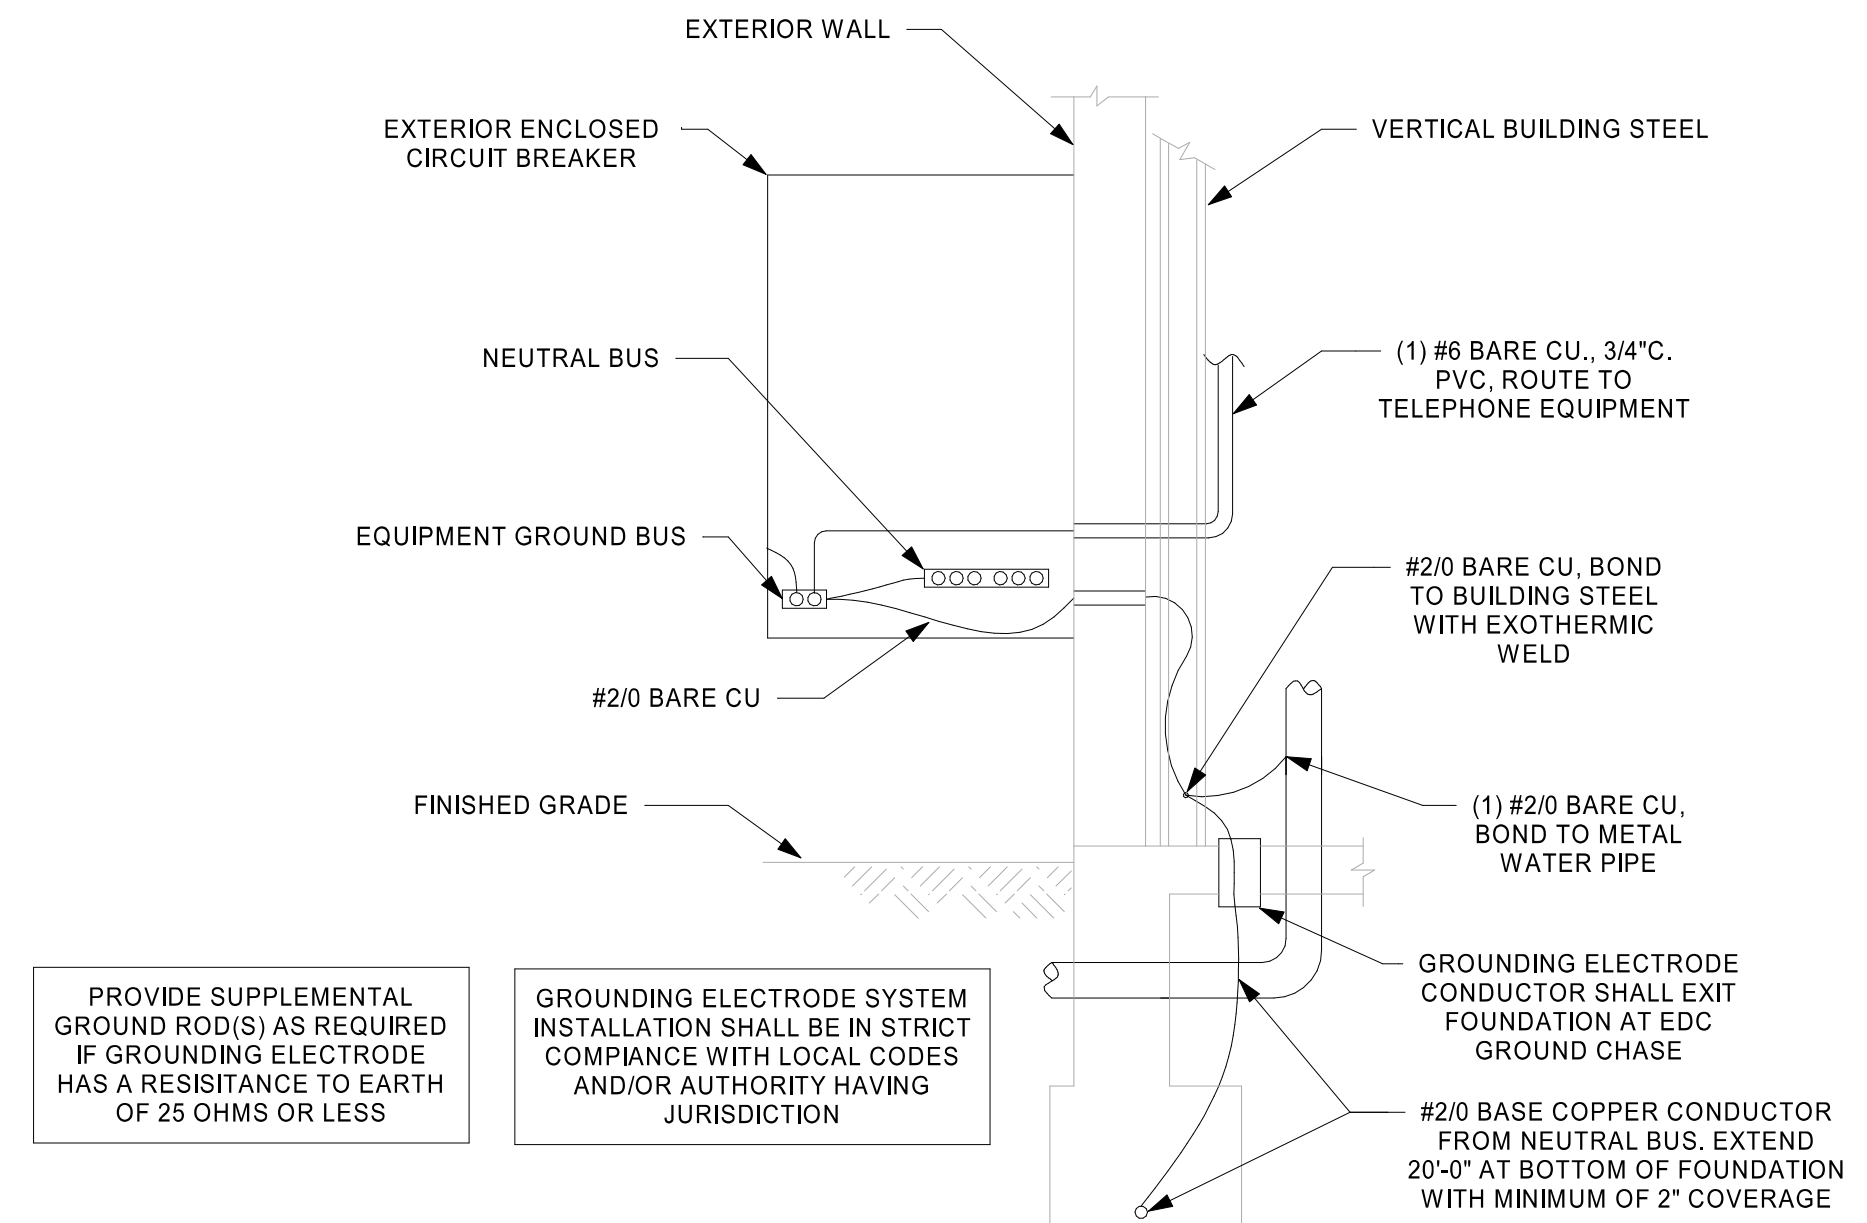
EXTERIOR WALL

EXTERIOR ENCLOSED CIRCUIT BREAKER

VERTICAL BUILDING STEEL

NEUTRAL BUS

(1) #6 BARE CU., 3/4"C. PVC, ROUTE TO TELEPHONE EQUIPMENT

EQUIPMENT GROUND BUS

#2/0 BARE CU, BOND TO BUILDING STEEL WITH EXOTHERMIC WELD

#2/0 BARE CU

FINISHED GRADE

(1) #2/0 BARE CU, BOND TO METAL WATER PIPE

GROUNDING ELECTRODE CONDUCTOR SHALL EXIT FOUNDATION AT EDC GROUND CHASE

PROVIDE SUPPLEMENTAL GROUND ROD(S) AS REQUIRED IF GROUNDING ELECTRODE HAS A RESISITANCE TO EARTH OF 25 OHMS OR LESS

GROUNDING ELECTRODE SYSTEM INSTALLATION SHALL BE IN STRICT COMPIANCE WITH LOCAL CODES AND/OR AUTHORITY HAVING JURISDICTION

#2/0 BASE COPPER CONDUCTOR FROM NEUTRAL BUS. EXTEND 20'-0" AT BOTTOM OF FOUNDATION WITH MINIMUM OF 2" COVERAGE